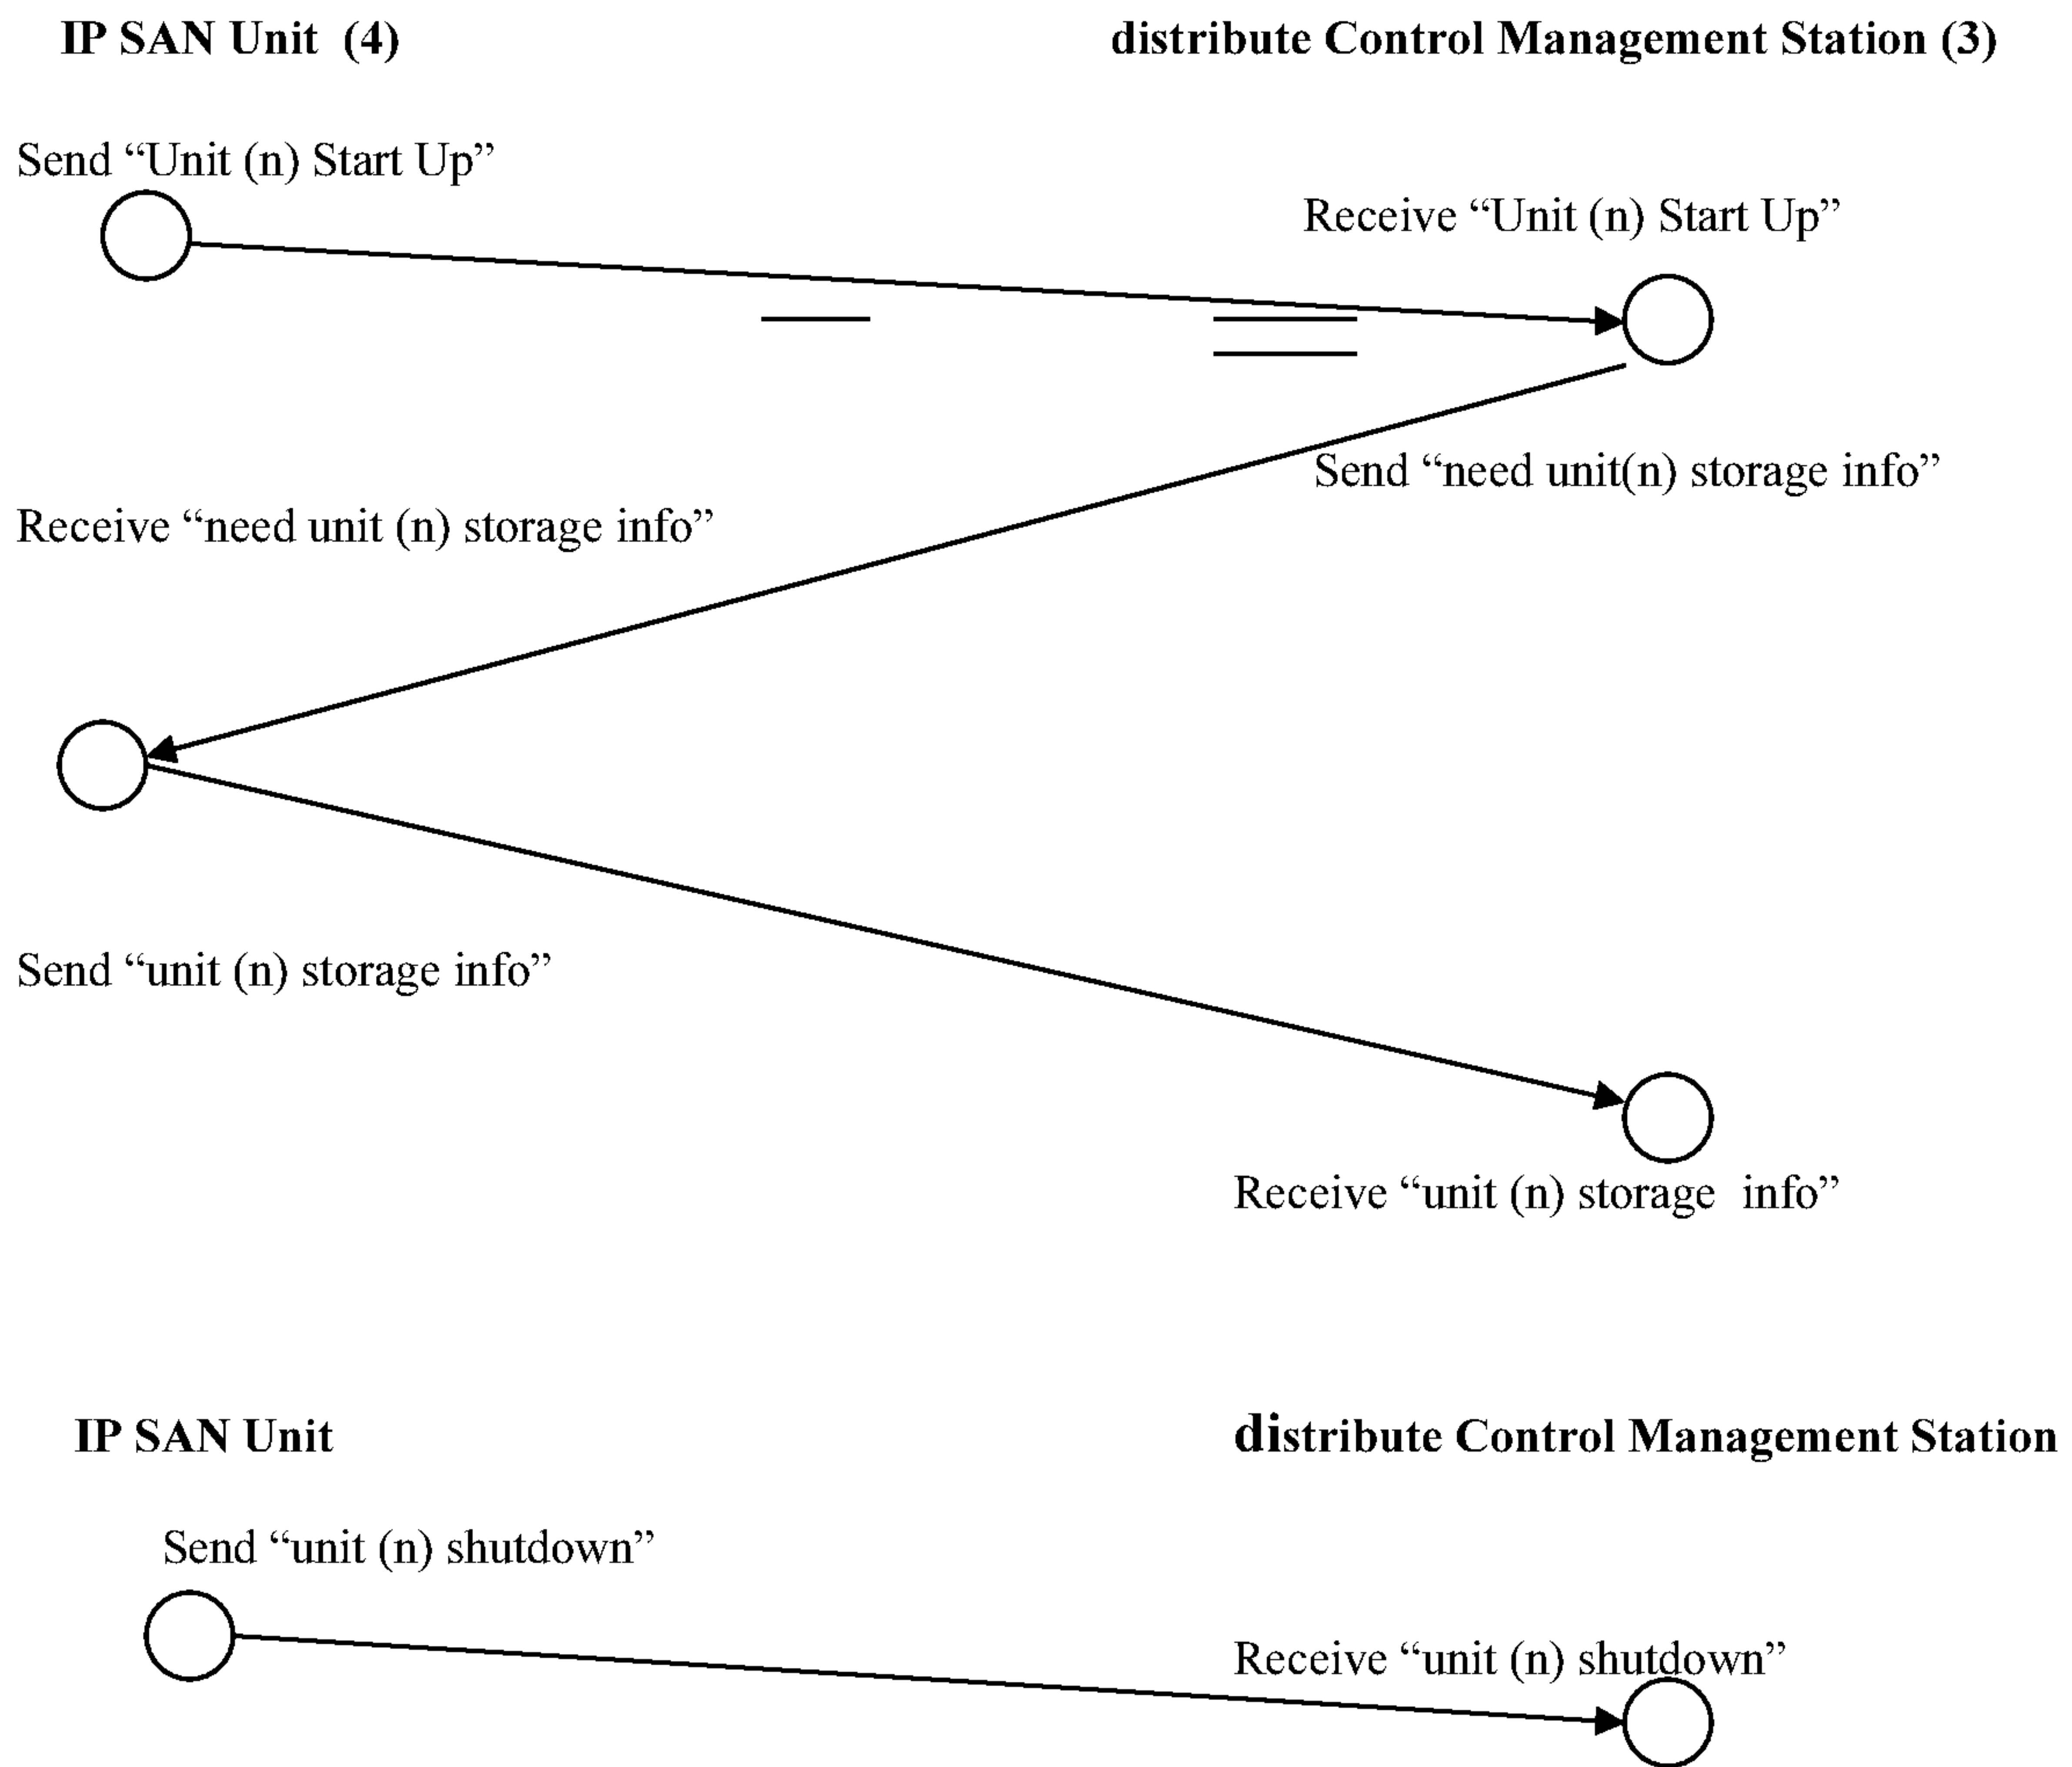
IP SAN Unit (4)

distribute Control Management Station (3)

Send “Unit (n) Start Up”

Receive “Unit (n) Start Up”

Send “need unit(n) storage info”

Receive “need unit (n) storage info”

Send “unit (n) storage info”

Receive “unit (n) storage info”

IP SAN Unit

distribute Control Management Station

Send “unit (n) shutdown”

Receive “unit (n) shutdown”